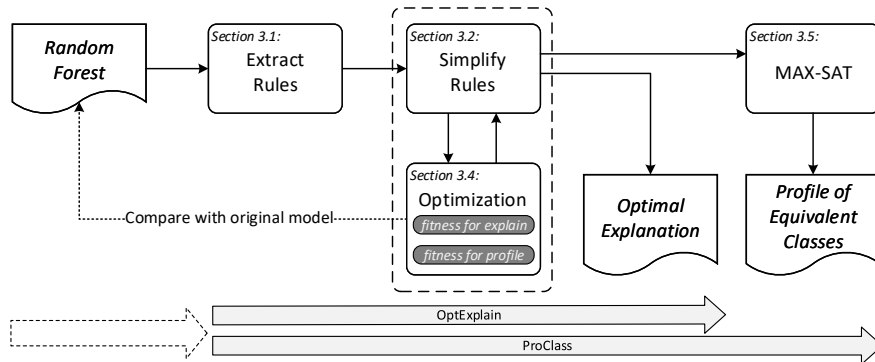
Random Forest

Section 3.1:
Extract Rules

Section 3.2:
Simplify Rules

Section 3.5:
MAX-SAT

Section 3.4:
Optimization
fitness for explain
fitness for profile

Compare with original model

Optimal Explanation

Profile of Equivalent Classes

OptExplain

ProClass